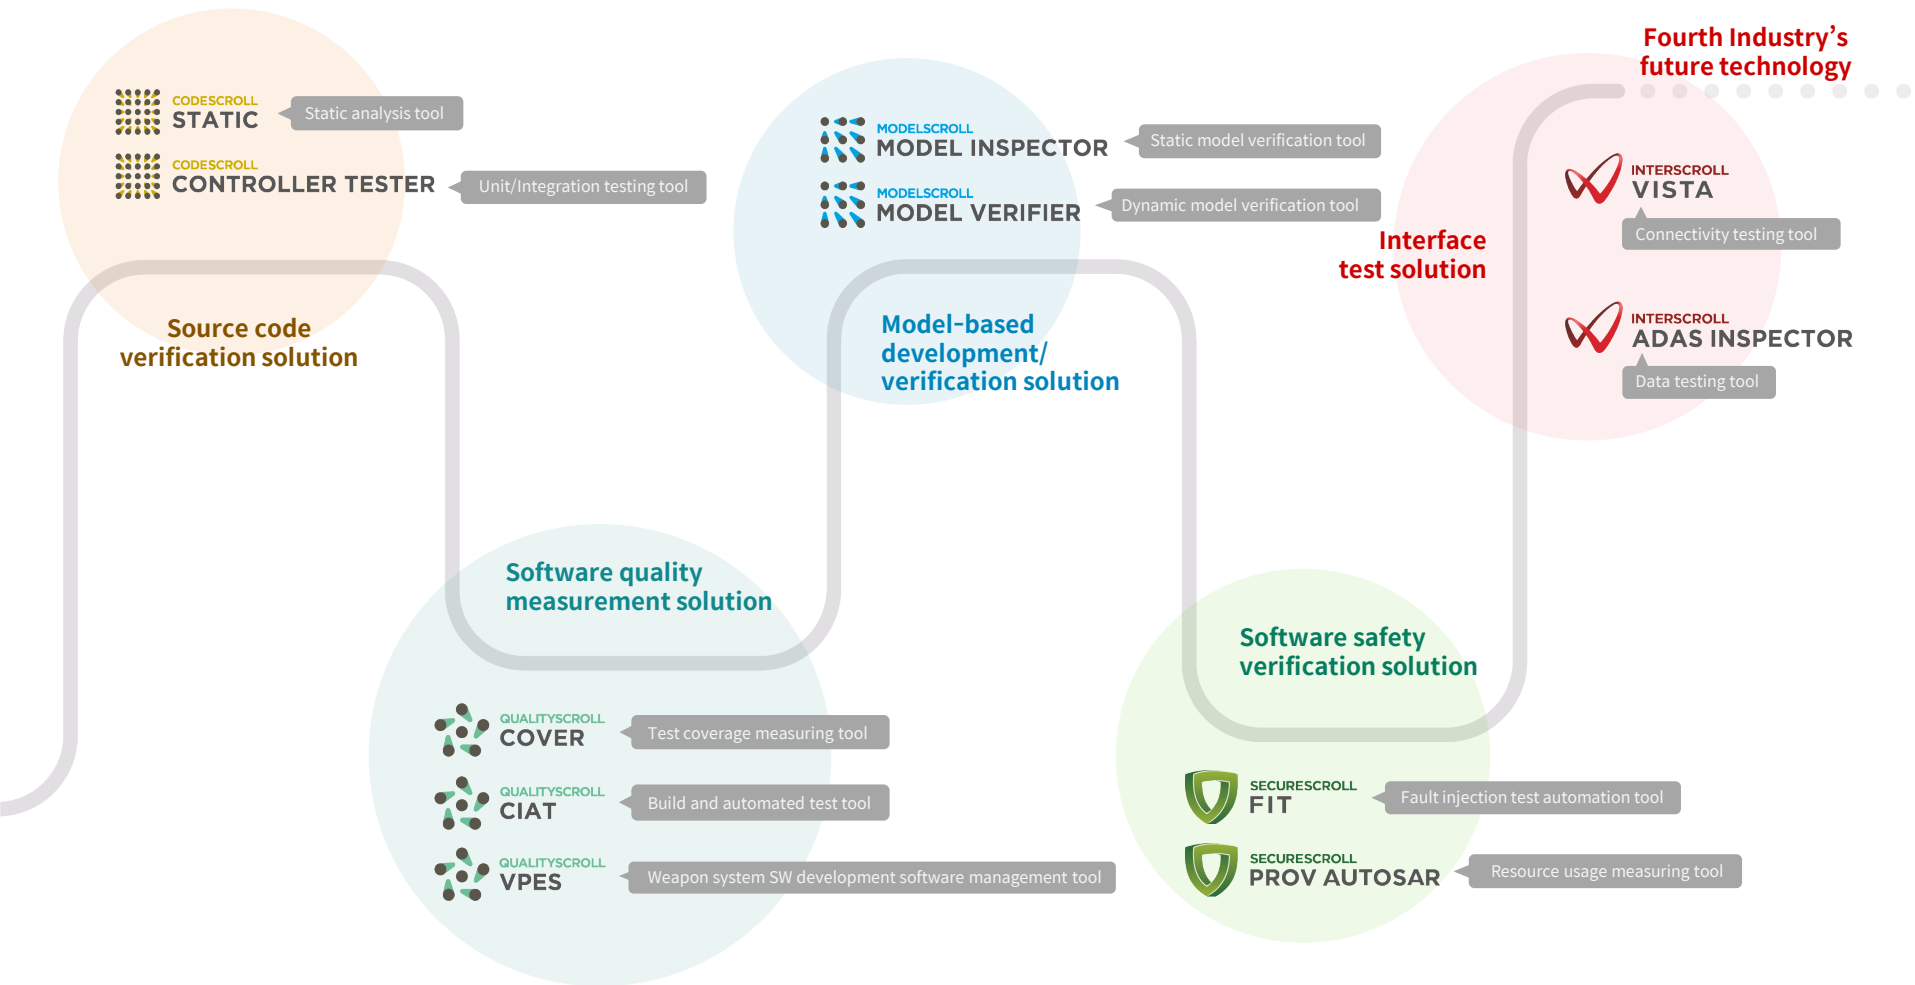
CODESCROLL
STATIC
Static analysis tool

CODESCROLL
CONTROLLER TESTER
Unit/Integration testing tool

Source code verification solution

MODELSCROLL
MODEL INSPECTOR
Static model verification tool

MODELSCROLL
MODEL VERIFIER
Dynamic model verification tool

Model-based development/ verification solution

Fourth Industry's future technology

INTERSCROLL
VISTA
Connectivity testing tool

Interface test solution

INTERSCROLL
ADAS INSPECTOR
Data testing tool

Software quality measurement solution

QUALITYSCROLL
COVER
Test coverage measuring tool

QUALITYSCROLL
CIAT
Build and automated test tool

QUALITYSCROLL
VPES
Weapon system SW development software management tool

Software safety verification solution

SECURESCROLL
FIT
Fault injection test automation tool

SECURESCROLL
PROV AUTOSAR
Resource usage measuring tool